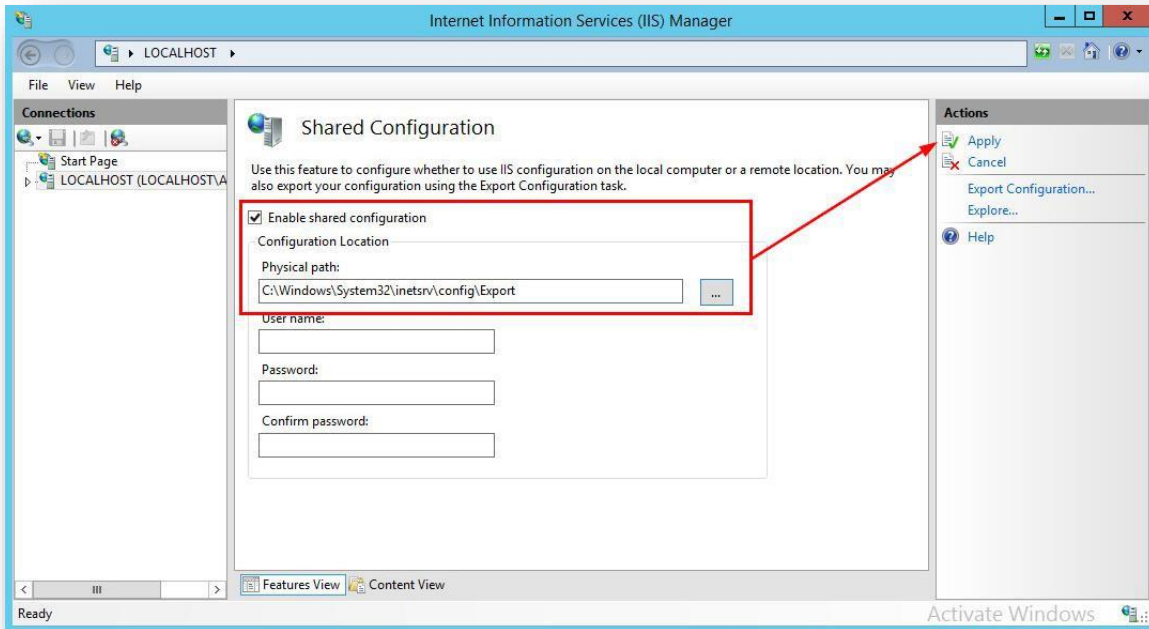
Internet Information Services (IIS) Manager

LOCALHOST ▸

File View Help

Connections

Start Page
LOCALHOST (LOCALHOST\A

Shared Configuration

Use this feature to configure whether to use IIS configuration on the local computer or a remote location. You may also export your configuration using the Export Configuration task.

Enable shared configuration

Configuration Location

Physical path:

C:\Windows\System32\inetsrv\config\Export

...

User name:

Password:

Confirm password:

Features View Content View

Actions

Apply
Cancel
Export Configuration...
Explore...
Help

Ready

Activate Windows